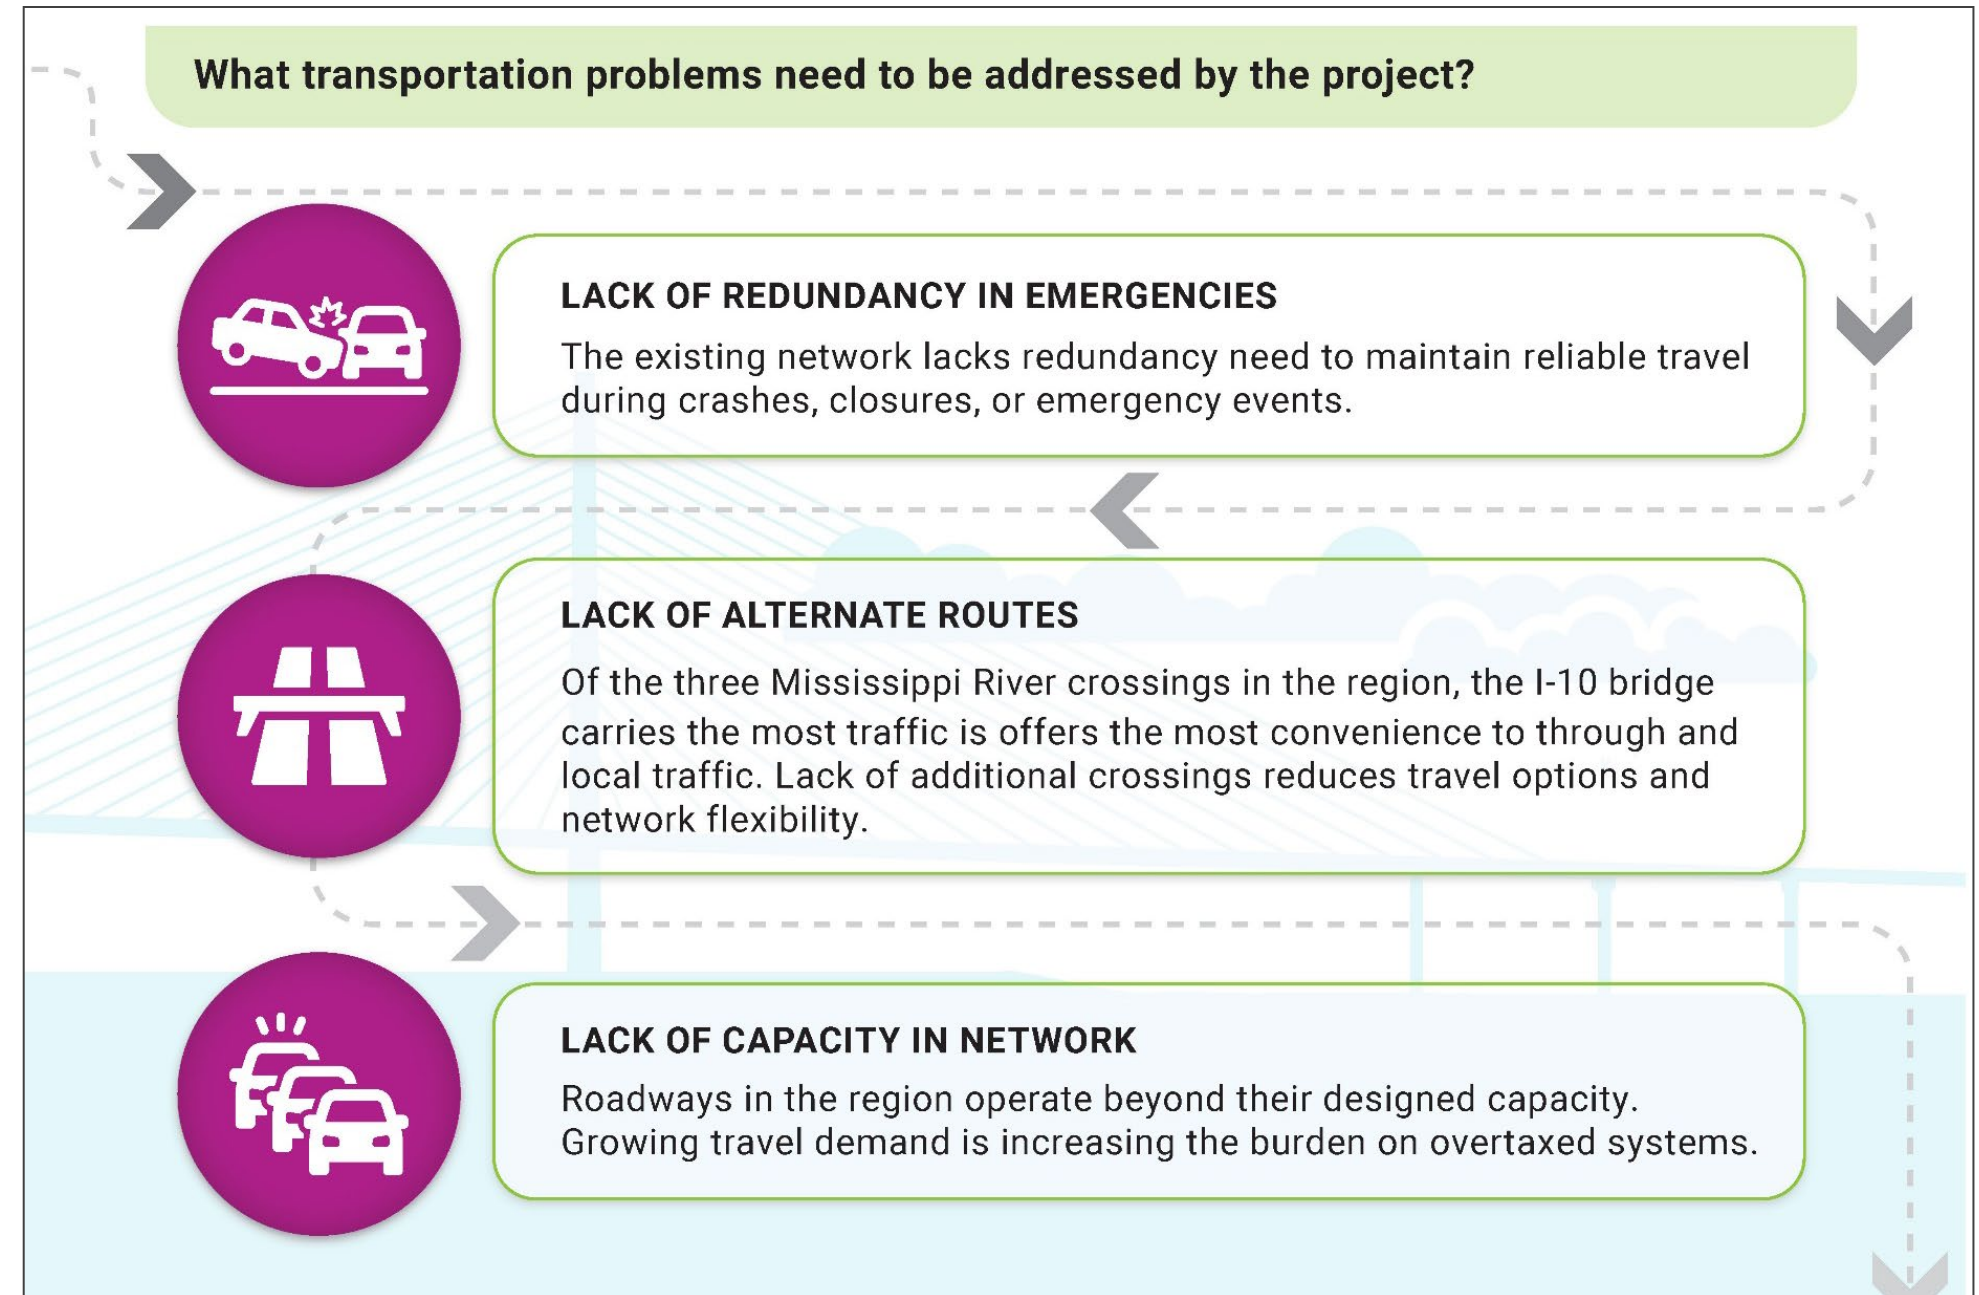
What transportation problems need to be addressed by the project?

LACK OF REDUNDANCY IN EMERGENCIES

The existing network lacks redundancy need to maintain reliable travel during crashes, closures, or emergency events.

LACK OF ALTERNATE ROUTES

Of the three Mississippi River crossings in the region, the I-10 bridge carries the most traffic is offers the most convenience to through and local traffic. Lack of additional crossings reduces travel options and network flexibility.

LACK OF CAPACITY IN NETWORK

Roadways in the region operate beyond their designed capacity. Growing travel demand is increasing the burden on overtaxed systems.